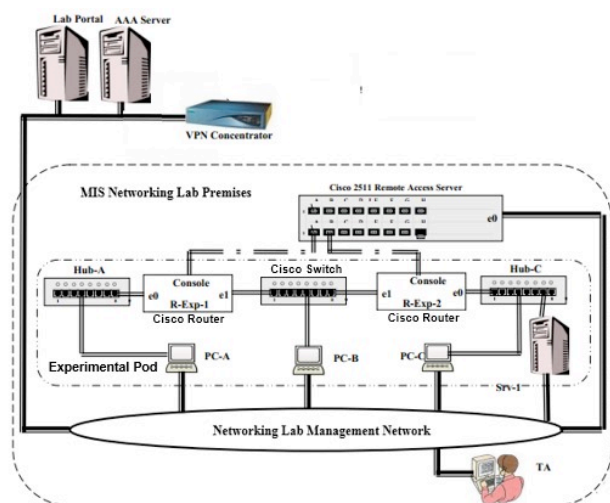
Lab Portal AAA Server

VPN Concentrator

MIS Networking Lab Premises

Cisco 2511 Remote Access Server

e0

Hub-A

Console

R-Exp-1

Cisco Router

e0

e1

Cisco Switch

e1

Console

R-Exp-2

Cisco Router

e0

Hub-C

Experimental Pod

PC-A

PC-B

PC-C

Srv-1

Networking Lab Management Network

TA